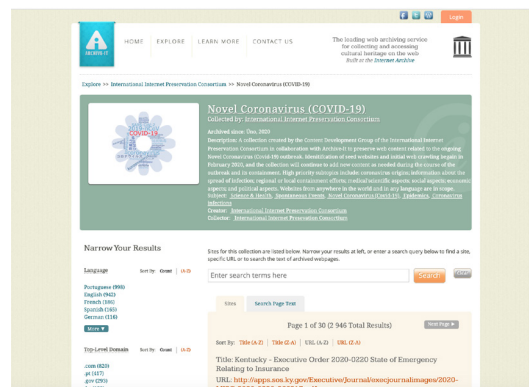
Login

ARCHIVE-IT

HOME EXPLORE LEARN MORE CONTACT US

The leading web archiving service for collecting and accessing cultural heritage on the web
Built at the Internet Archive

Explore >> International Internet Preservation Consortium >> Novel Coronavirus (COVID-19)

Novel Coronavirus (COVID-19)
Collected by: International Internet Preservation Consortium

Archived since: Dec, 2020
Description: A collection created by the Content Development Group of the International Internet Preservation Consortium in collaboration with Archive-It to preserve web content related to the ongoing Novel Coronavirus (Covid-19) outbreak. Identification of seed websites and initial web crawling began in February 2020, and the collection will continue to add new content as needed during the course of the outbreak and its containment. High priority subtopics include: coronavirus origins; information about the spread of infection; regional or local containment efforts; medical/scientific aspects; social aspects; economic aspects and political aspects. Websites from anywhere in the world and in any language are in scope.
Subject: Science & Health, Spontaneous Events, Novel Coronavirus (Covid-19), Epidemics, Coronavirus infections
Creator: International Internet Preservation Consortium
Collector: International Internet Preservation Consortium

Narrow Your Results

Language Sort By: Count | (A-Z)
Portuguese (995)
English (943)
French (186)
Spanish (165)
German (116)
More

Top-Level Domain Sort By: Count | (A-Z)
.com (820)
.pt (417)
.gov (293)

Sites for this collection are listed below. Narrow your results at left, or enter a search query below to find a site, specific URL or to search the text of archived webpages.

Enter search terms here
Search Clear

Sites Search Page Text

Page 1 of 30 (2 946 Total Results)
Next Page

Sort By: Title (A-Z) | Title (Z-A) | URL (A-Z) | URL (Z-A)

Title: Kentucky - Executive Order 2020-0220 State of Emergency Relating to Insurance
URL: http://apps.sos.ky.gov/Executive/Journal/execjournalimages/2020-